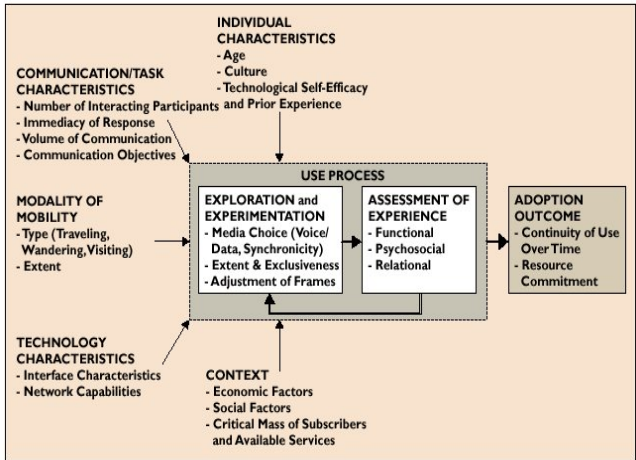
INDIVIDUAL CHARACTERISTICS
- Age
- Culture
- Technological Self-Efficacy and Prior Experience

COMMUNICATION/TASK CHARACTERISTICS
- Number of Interacting Participants
- Immediacy of Response
- Volume of Communication
- Communication Objectives

MODALITY OF MOBILITY
- Type (Traveling, Wandering, Visiting)
- Extent

USE PROCESS

EXPLORATION and EXPERIMENTATION
- Media Choice (Voice/ Data, Synchronicity)
- Extent & Exclusiveness
- Adjustment of Frames

ASSESSMENT OF EXPERIENCE
- Functional
- Psychosocial
- Relational

ADOPTION OUTCOME
- Continuity of Use Over Time
- Resource Commitment

TECHNOLOGY CHARACTERISTICS
- Interface Characteristics
- Network Capabilities

CONTEXT
- Economic Factors
- Social Factors
- Critical Mass of Subscribers and Available Services